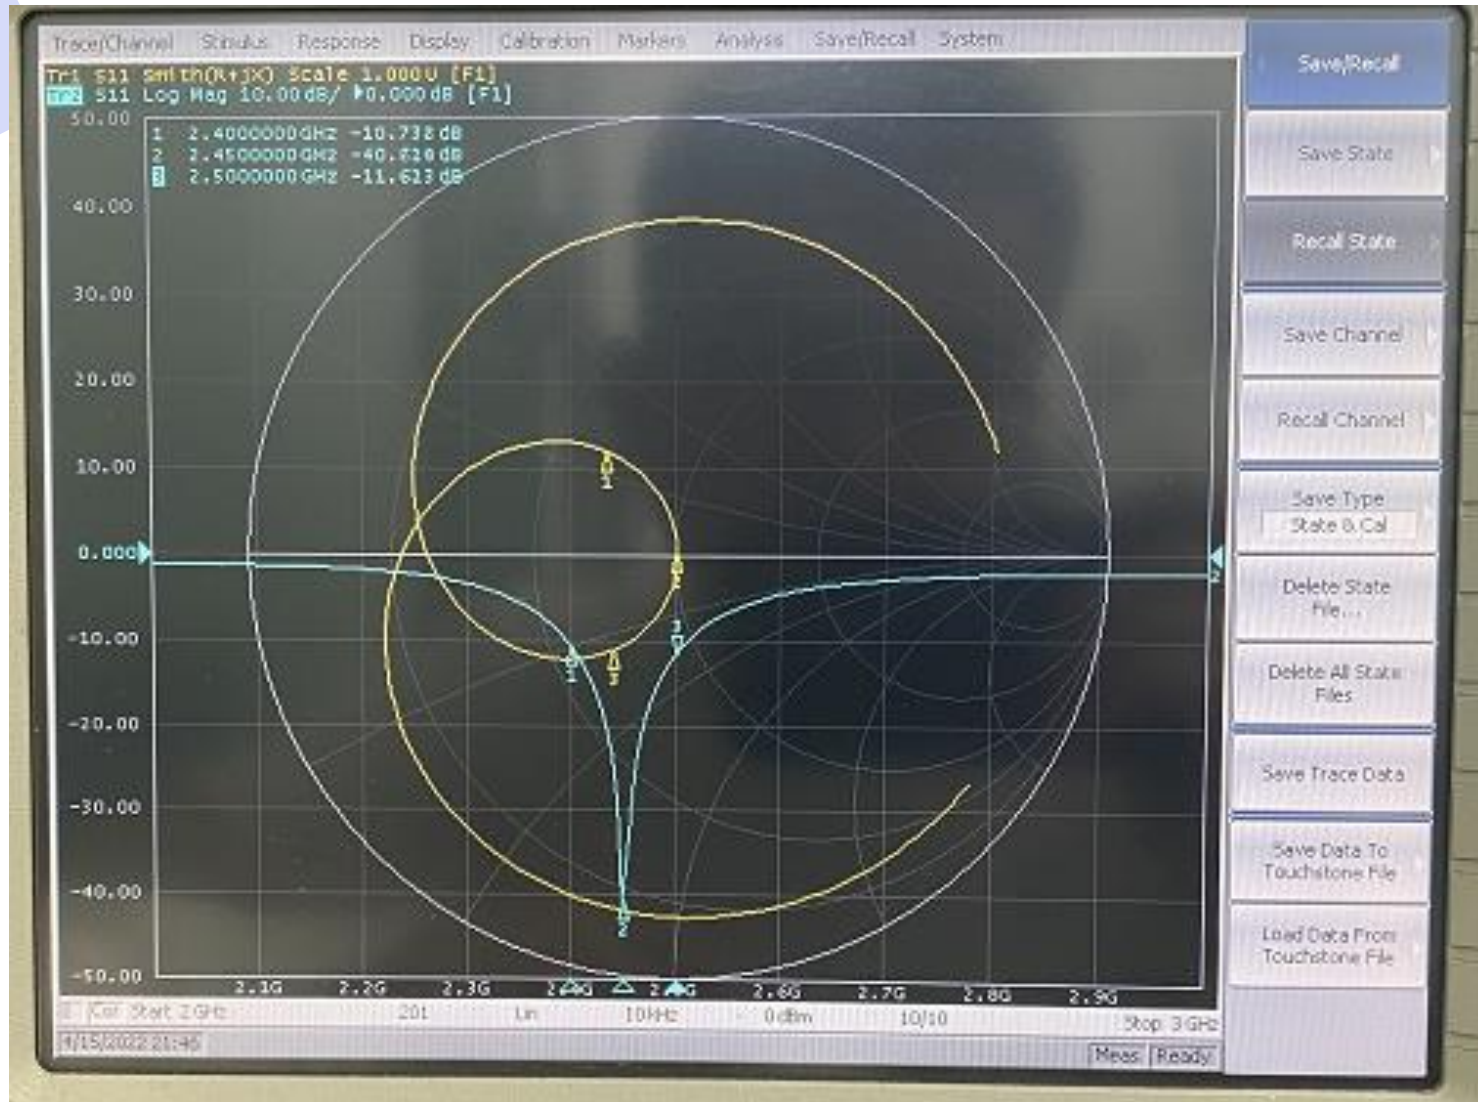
Trace/Channel Stimulus Response Display Calibration Markers Analysis Save/Recall System

Tr1 S11 Smith(R+jX) Scale 1.000U [F1]
Tr2 S11 Log Mag 10.00dB/ 0.000dB [F1]

1 2.4000000GHz -10.738 dB
2 2.4500000GHz -40.810 dB
3 2.5000000GHz -11.613 dB

50.00
40.00
30.00
20.00
10.00
0.000
-10.00
-20.00
-30.00
-40.00
-50.00

2.1G 2.2G 2.3G 2.4G 2.5G 2.6G 2.7G 2.8G 2.9G

Cor Start 2GHz 201 Lin 10kHz 0dBm 10/10 Stop 3GHz

4/15/2022 21:46 Meas Ready

Save/Recall
Save State
Recall State
Save Channel
Recall Channel
Save Type State & Cal
Delete State File...
Delete All State Files
Save Trace Data
Save Data To Touchstone File
Load Data From Touchstone File